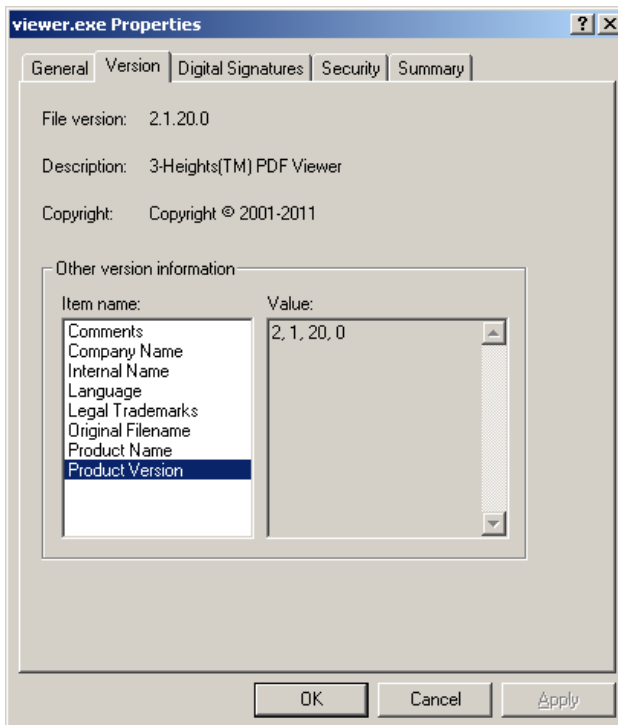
viewer.exe Properties

? X

General | Version | Digital Signatures | Security | Summary

File version: 2.1.20.0

Description: 3-Heights(TM) PDF Viewer

Copyright: Copyright © 2001-2011

Other version information

Item name:

Comments
Company Name
Internal Name
Language
Legal Trademarks
Original Filename
Product Name
Product Version

Value:

2, 1, 20, 0

OK | Cancel | Apply